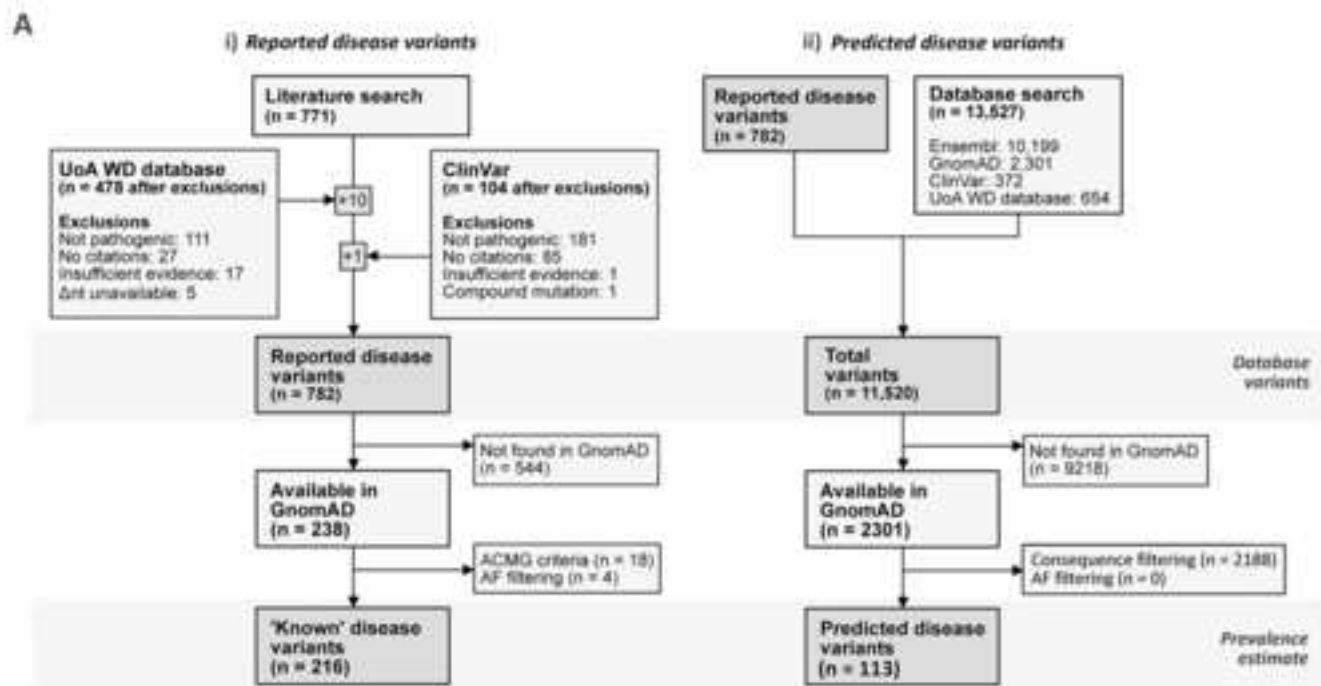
A

i) *Reported disease variants*

Literature search
(n = 771)

UoA WD database
(n = 478 after exclusions)

Exclusions
Not pathogenic: 111
No citations: 27
Insufficient evidence: 17
Δnt unavailable: 5

+10

ClinVar
(n = 104 after exclusions)

Exclusions
Not pathogenic: 181
No citations: 65
Insufficient evidence: 1
Compound mutation: 1

+1

Reported disease variants
(n = 782)

Not found in GnomAD
(n = 544)

Available in GnomAD
(n = 238)

ACMG criteria (n = 18)
AF filtering (n = 4)

'Known' disease variants
(n = 216)

ii) *Predicted disease variants*

Reported disease variants
(n = 782)

Database search
(n = 13,527)

Ensembl: 10,199
GnomAD: 2,301
ClinVar: 372
UoA WD database: 654

Total variants
(n = 11,520)

*Database variants*

Not found in GnomAD
(n = 9218)

Available in GnomAD
(n = 2301)

Consequence filtering (n = 2188)
AF filtering (n = 0)

Predicted disease variants
(n = 113)

*Prevalence estimate*